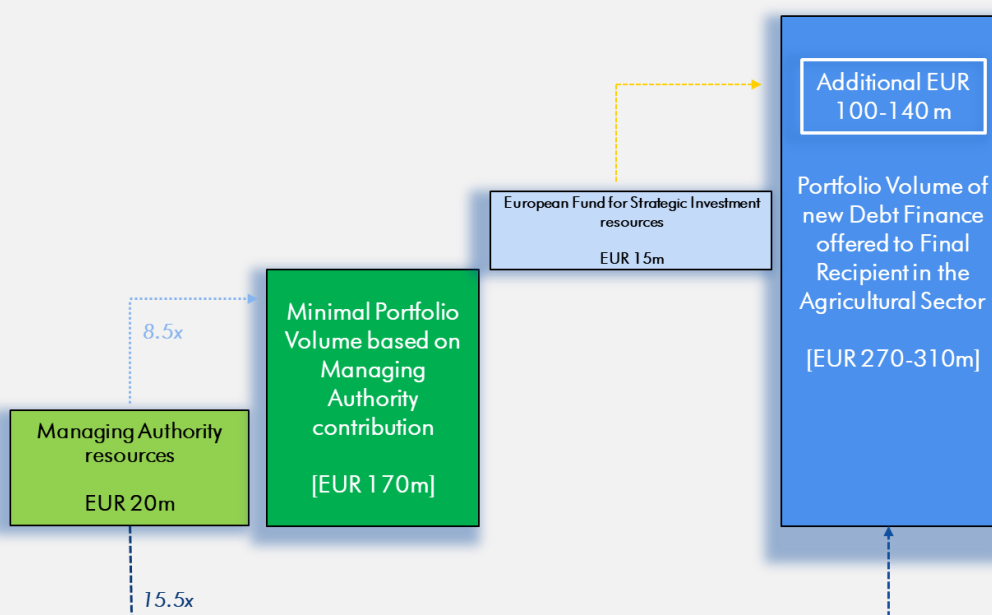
Additional EUR 100-140 m

Portfolio Volume of new Debt Finance offered to Final Recipient in the Agricultural Sector

[EUR 270-310m]

European Fund for Strategic Investment resources

EUR 15m

8.5x

Minimal Portfolio Volume based on Managing Authority contribution

[EUR 170m]

Managing Authority resources

EUR 20m

15.5x